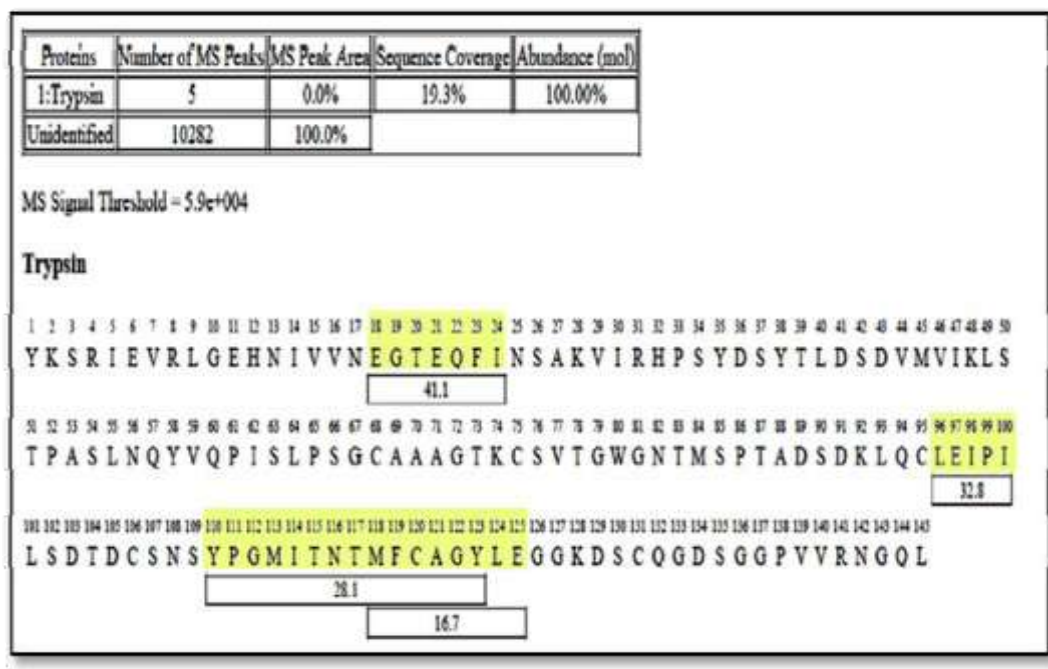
| Proteins | Number of MS Peaks | MS Peak Area | Sequence Coverage | Abundance (mol) |
|---|---|---|---|---|
| 1:Trypsin | 5 | 0.0% | 19.3% | 100.00% |
| Unidentified | 10282 | 100.0% | | |

MS Signal Threshold = 5.9e+004

**Trypsin**

1 2 3 4 5 6 7 8 9 10 11 12 13 14 15 16 17 18 19 20 21 22 23 24 25 26 27 28 29 30 31 32 33 34 35 36 37 38 39 40 41 42 43 44 45 46 47 48 49 50
Y K S R I E V R L G E H N I V V N E G T E Q F I N S A K V I R H P S Y D S Y T L D S D V M V I K L S
41.1

51 52 53 54 55 56 57 58 59 60 61 62 63 64 65 66 67 68 69 70 71 72 73 74 75 76 77 78 79 80 81 82 83 84 85 86 87 88 89 90 91 92 93 94 95 96 97 98 99 100
T P A S L N Q Y V Q P I S L P S G C A A A G T K C S V T G W G N T M S P T A D S D K L Q C L E I P I
32.8

101 102 103 104 105 106 107 108 109 110 111 112 113 114 115 116 117 118 119 120 121 122 123 124 125 126 127 128 129 130 131 132 133 134 135 136 137 138 139 140 141 142 143 144 145
L S D T D C S N S Y P G M I T N T M F C A G Y L E G G K D S C Q G D S G G P V V R N G Q L
28.1
16.7